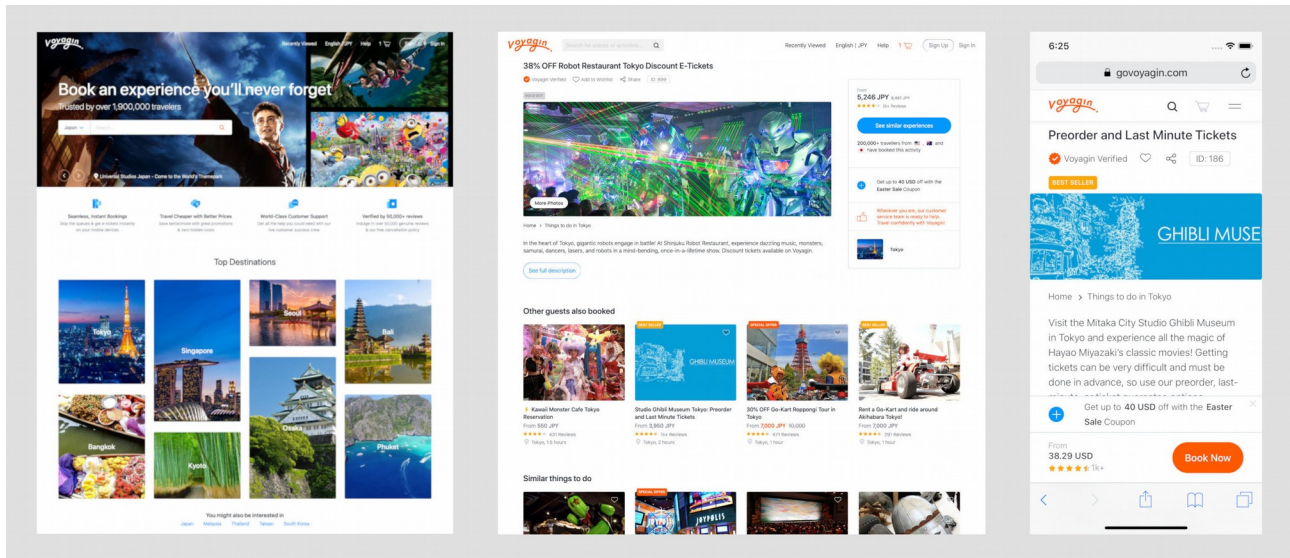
voyagin

Recently Viewed English / JPY Help 1

Book an experience you'll never forget

Trusted by over 1,900,000 travelers

Japan

Universal Studios Japan – Come to the World's Themepark

Seamless, Instant Bookings

Travel Cheaper with Better Prices

World-Class Customer Support

Verified by 50,000+ reviews

Top Destinations

Tokyo

Singapore

Seoul

Bali

Bangkok

Kyoto

Osaka

Phuket

You might also be interested in

Japan Malaysia Thailand Taiwan South Korea

voyagin

Recently Viewed English | JPY Help 1 Sign Up Sign In

38% OFF Robot Restaurant Tokyo Discount E-Tickets

Voyagin Verified Add to Wishlist Share

More Photos

Home > Things to do in Tokyo

In the heart of Tokyo, gigantic robots engage in battle! At Shinjuku Robot Restaurant, experience dazzling music, monsters, samurai, dancers, lasers, and robots in a mind-bending, once-in-a-lifetime show. Discount tickets available on Voyagin.

See full description

From
5,246 JPY

See similar experiences

Get up to 40 USD off with the Easter Sale Coupon

Tokyo

Other guests also booked

BEST SELLER

SPECIAL OFFER

BEST SELLER

GHIBLI MUSEUM

Kawaii Monster Cafe Tokyo Reservation
From 550 JPY
Tokyo, 1.5 hours

Studio Ghibli Museum Tokyo: Preorder and Last Minute Tickets
From 3,950 JPY
Tokyo, 2 hours

30% OFF Go-Kart Roppongi Tour in Tokyo
From 7,000 JPY 10,000
Tokyo, 1 hour

Rent a Go-Kart and ride around Akihabara Tokyo!
From 7,000 JPY
Tokyo, 1 hour

Similar things to do

SPECIAL OFFER

6:25

govoyagin.com

voyagin

Preorder and Last Minute Tickets

Voyagin Verified ID: 186

BEST SELLER

GHIBLI MUSE

Home > Things to do in Tokyo

Visit the Mitaka City Studio Ghibli Museum in Tokyo and experience all the magic of Hayao Miyazaki's classic movies! Getting tickets can be very difficult and must be done in advance, so use our preorder, last-

Get up to 40 USD off with the Easter Sale Coupon

From
38.29 USD
1k+

Book Now